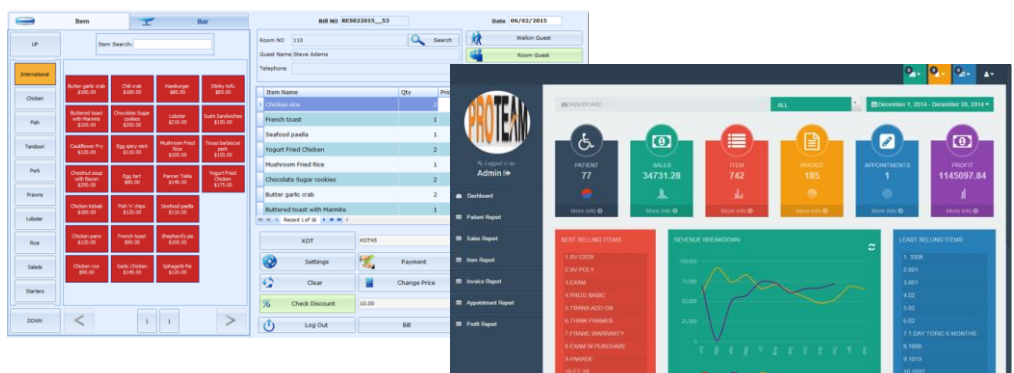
Item
Bar
UP
Item Search:
International
Chicken
Fish
Tandoori
Pork
Prawns
Lobster
Rice
Salads
Starters
DOWN
Butter garlic crab $180.00
Chili crab $180.00
Hamburger $80.00
Stinky tofu $85.00
Buttered toast with Marmite $100.00
Chocolate Sugar cookies $200.00
Lobster $210.00
Sushi Sandwiches $150.00
Cauliflower Fry $120.00
Egg spicy rent $110.00
Mushroom Fried Rice $100.00
Texas barbecue pork $150.00
Chestnut soup with Bacon $200.00
Egg tart $80.00
Paneer Tikka $140.00
Yogurt Fried Chicken $175.00
Chicken Kebab $180.00
Fish 'n' chips $120.00
Seafood paella $130.00
Chicken parm $120.00
French toast $90.00
Shepherd's pie $100.00
Chicken rice $90.00
Garlic Chicken $140.00
Sphagetti Pie $120.00
1
1
Bill NO RES0022015__53
Date 06/02/2015
Room NO 110
Search
Guest Name Steve Adams
Telephone
Walkin Guest
Room Guest
| Item Name | Qty | Pric |
|---|---|---|
| Chicken rice | 1 | |
| French toast | 1 | |
| Seafood paella | 1 | |
| Yogurt Fried Chicken | 2 | |
| Mushroom Fried Rice | 1 | |
| Chocolate Sugar cookies | 2 | |
| Butter garlic crab | 1 | |
| Buttered toast with Marmite | 1 | |
Record 1 of 10
KOT
KOT45
Settings
Payment
Clear
Change Price
Check Discount
10.00
Log Out
Bill
PROTEAM
Logged in as
Admin
Dashboard
Patient Report
Sales Report
Item Report
Invoice Report
Appointment Report
Profit Report
DASHBOARD
ALL
December 1, 2014 - December 20, 2014
PATIENT 77
More info
SALES 34731.28
More info
ITEM 742
More info
INVOICE 185
More info
APPOINTMENTS 1
More info
PROFIT 1145097.84
More info
BEST SELLING ITEMS
1.SV CR39
2.SV POLY
3.EXAM
4.PROG BASIC
5.FRAME ADD ON
6.FRAME FRAMES
7.FRAME WARRANTY
8.EXAM W PURCHASE
9.PARADE
REVENUE BREAKDOWN
100,000
75,000
50,000
25,000
0
LEAST SELLING ITEMS
1. 3308
2.001
3.001
4.02
5.02
6.02
7.1 DAY TORIC 6 MONTHS
8.1000
9.1013